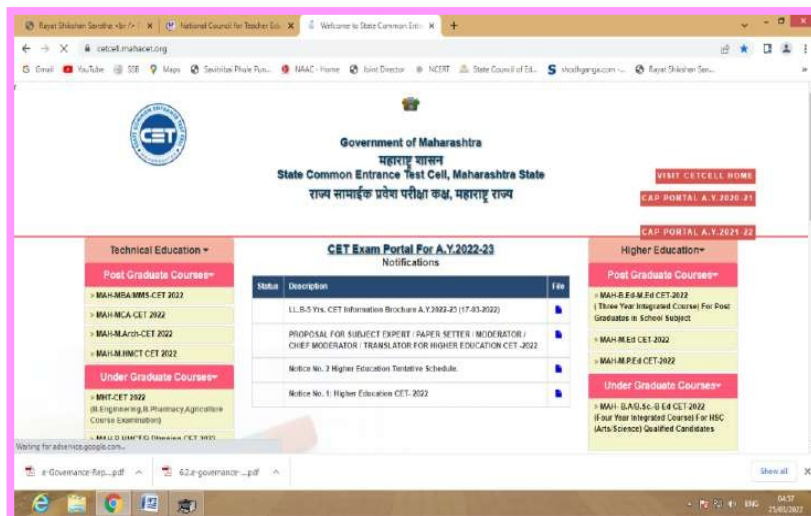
Rayat Shikshan Sanstha <br /> × | National Council for Teacher Edu × | Welcome to State Common Entr × | +

cetcell.mahacet.org

Gmail | YouTube | SSB | Maps | Savitribai Phule Pun... | NAAC - Home | Joint Director | NCERT | State Council of Ed... | shodhganga.com -... | Rayat Shikshan San...

CET

Government of Maharashtra
महाराष्ट्र शासन
State Common Entrance Test Cell, Maharashtra State
राज्य सामाईक प्रवेश परीक्षा कक्ष, महाराष्ट्र राज्य

VISIT CETCELL HOME
CAP PORTAL A.Y.2020-21
CAP PORTAL A.Y.2021-22

Technical Education ▾
Post Graduate Courses ▾
» MAH-MBA/MMS-CET 2022
» MAH-MCA-CET 2022
» MAH-M.Arch-CET 2022
» MAH-M.HMCT CET 2022
Under Graduate Courses ▾
» MHT-CET 2022 (B.Engineering,B.Pharmacy,Agriculture Course Examination)
» MAH-B.HMCT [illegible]

CET Exam Portal For A.Y.2022-23
Notifications

| Status | Description | File |
|---|---|---|
| | LL.B-5 Yrs. CET Information Brochure A.Y.2022-23 (17-03-2022) | |
| | PROPOSAL FOR SUBJECT EXPERT / PAPER SETTER / MODERATOR / CHIEF MODERATOR / TRANSLATOR FOR HIGHER EDUCATION CET -2022 | |
| | Notice No. 2 Higher Education Tentative Schedule. | |
| | Notice No. 1: Higher Education CET- 2022 | |

Higher Education ▾
Post Graduate Courses ▾
» MAH-B.Ed-M.Ed CET-2022 ( Three Year Integrated Course) For Post Graduates in School Subject
» MAH-M.Ed CET-2022
» MAH-M.P.Ed CET-2022
Under Graduate Courses ▾
» MAH- B.A/B.Sc.-B.Ed CET 2022 (Four Year Integrated Course) For HSC (Arts/Science) Qualified Candidates

Waiting for adservice.google.com...

e-Governance-Rep....pdf ^ | 6.2.e-governance-....pdf ^ | Show all ×

ENG 04:37 25/03/2022